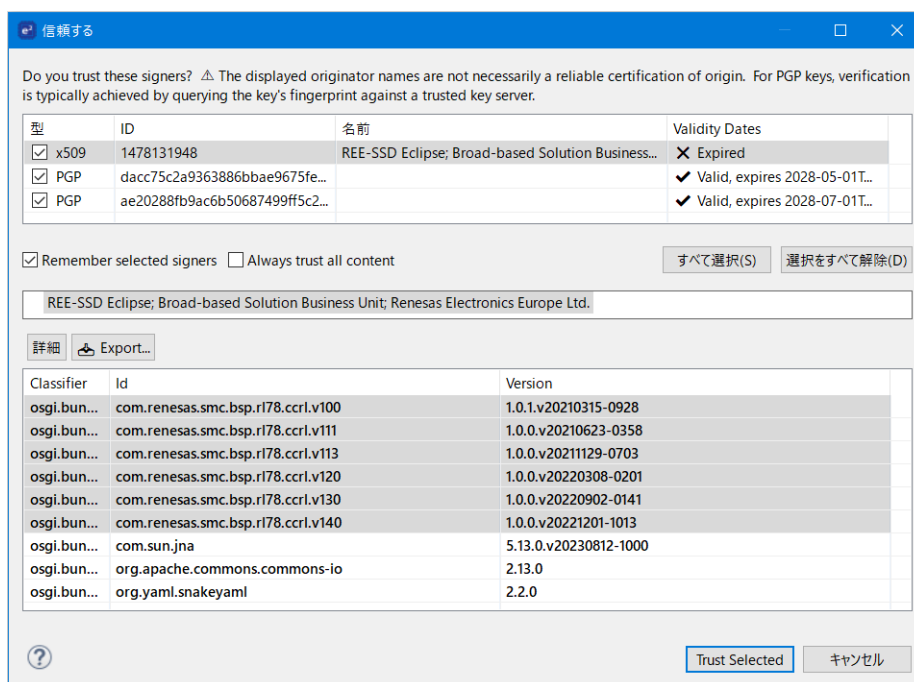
信頼する

Do you trust these signers? ⚠ The displayed originator names are not necessarily a reliable certification of origin. For PGP keys, verification is typically achieved by querying the key's fingerprint against a trusted key server.

| 型 | ID | 名前 | Validity Dates |
|---|---|---|---|
| ☑ x509 | 1478131948 | REE-SSD Eclipse; Broad-based Solution Business... | ✕ Expired |
| ☑ PGP | dacc75c2a9363886bbae9675fe... | | ✔ Valid, expires 2028-05-01T... |
| ☑ PGP | ae20288fb9ac6b50687499ff5c2... | | ✔ Valid, expires 2028-07-01T... |

☑ Remember selected signers ☐ Always trust all content

すべて選択(S) 選択をすべて解除(D)

REE-SSD Eclipse; Broad-based Solution Business Unit; Renesas Electronics Europe Ltd.

詳細 Export...

| Classifier | Id | Version |
|---|---|---|
| osgi.bun... | com.renesas.smc.bsp.rl78.ccrl.v100 | 1.0.1.v20210315-0928 |
| osgi.bun... | com.renesas.smc.bsp.rl78.ccrl.v111 | 1.0.0.v20210623-0358 |
| osgi.bun... | com.renesas.smc.bsp.rl78.ccrl.v113 | 1.0.0.v20211129-0703 |
| osgi.bun... | com.renesas.smc.bsp.rl78.ccrl.v120 | 1.0.0.v20220308-0201 |
| osgi.bun... | com.renesas.smc.bsp.rl78.ccrl.v130 | 1.0.0.v20220902-0141 |
| osgi.bun... | com.renesas.smc.bsp.rl78.ccrl.v140 | 1.0.0.v20221201-1013 |
| osgi.bun... | com.sun.jna | 5.13.0.v20230812-1000 |
| osgi.bun... | org.apache.commons.commons-io | 2.13.0 |
| osgi.bun... | org.yaml.snakeyaml | 2.2.0 |

Trust Selected キャンセル